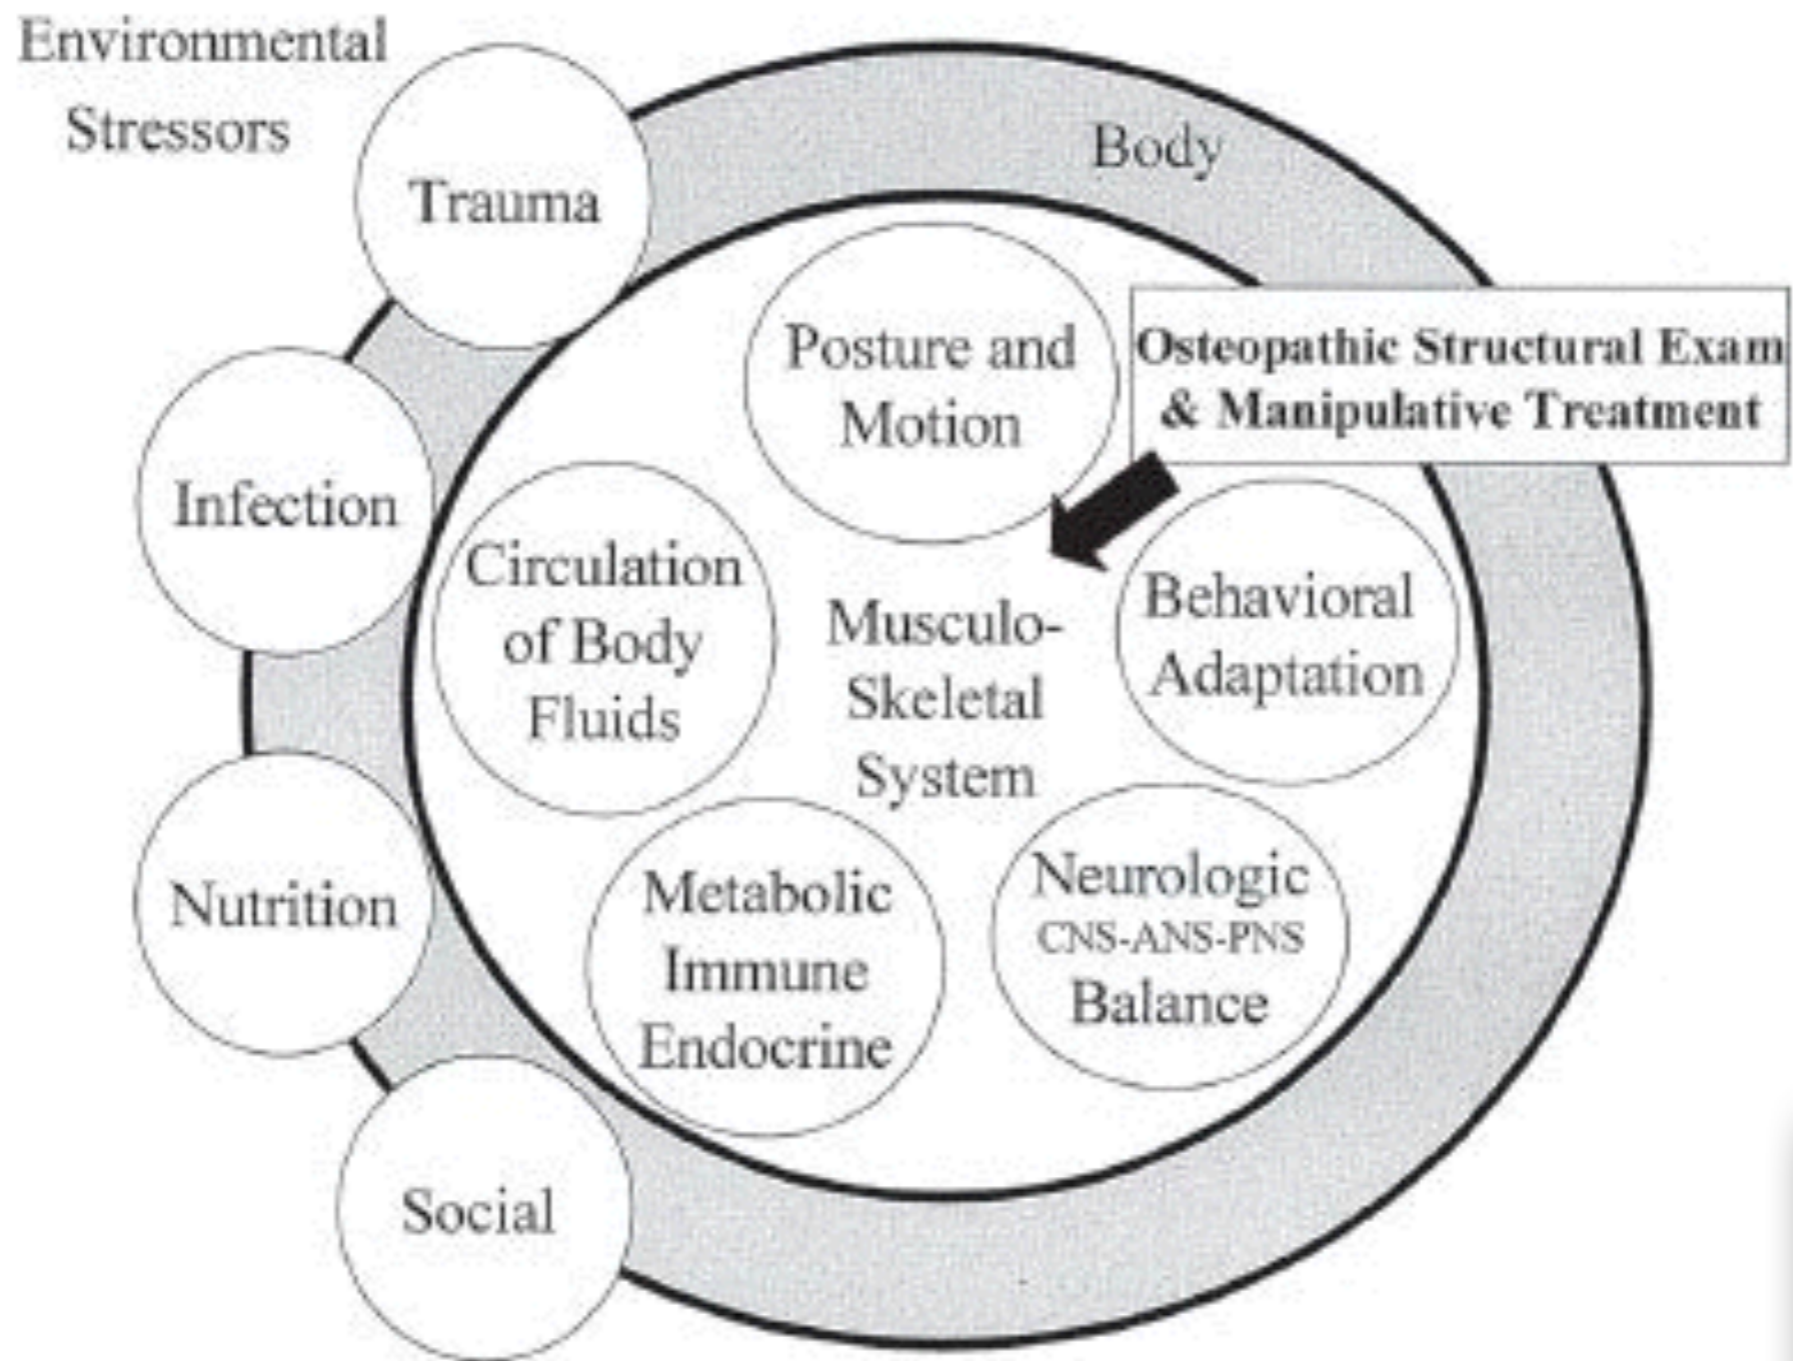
Environmental Stressors

Trauma

Infection

Nutrition

Social

Body

Posture and Motion

Osteopathic Structural Exam & Manipulative Treatment

Circulation of Body Fluids

Musculo-Skeletal System

Behavioral Adaptation

Metabolic Immune Endocrine

Neurologic CNS-ANS-PNS Balance